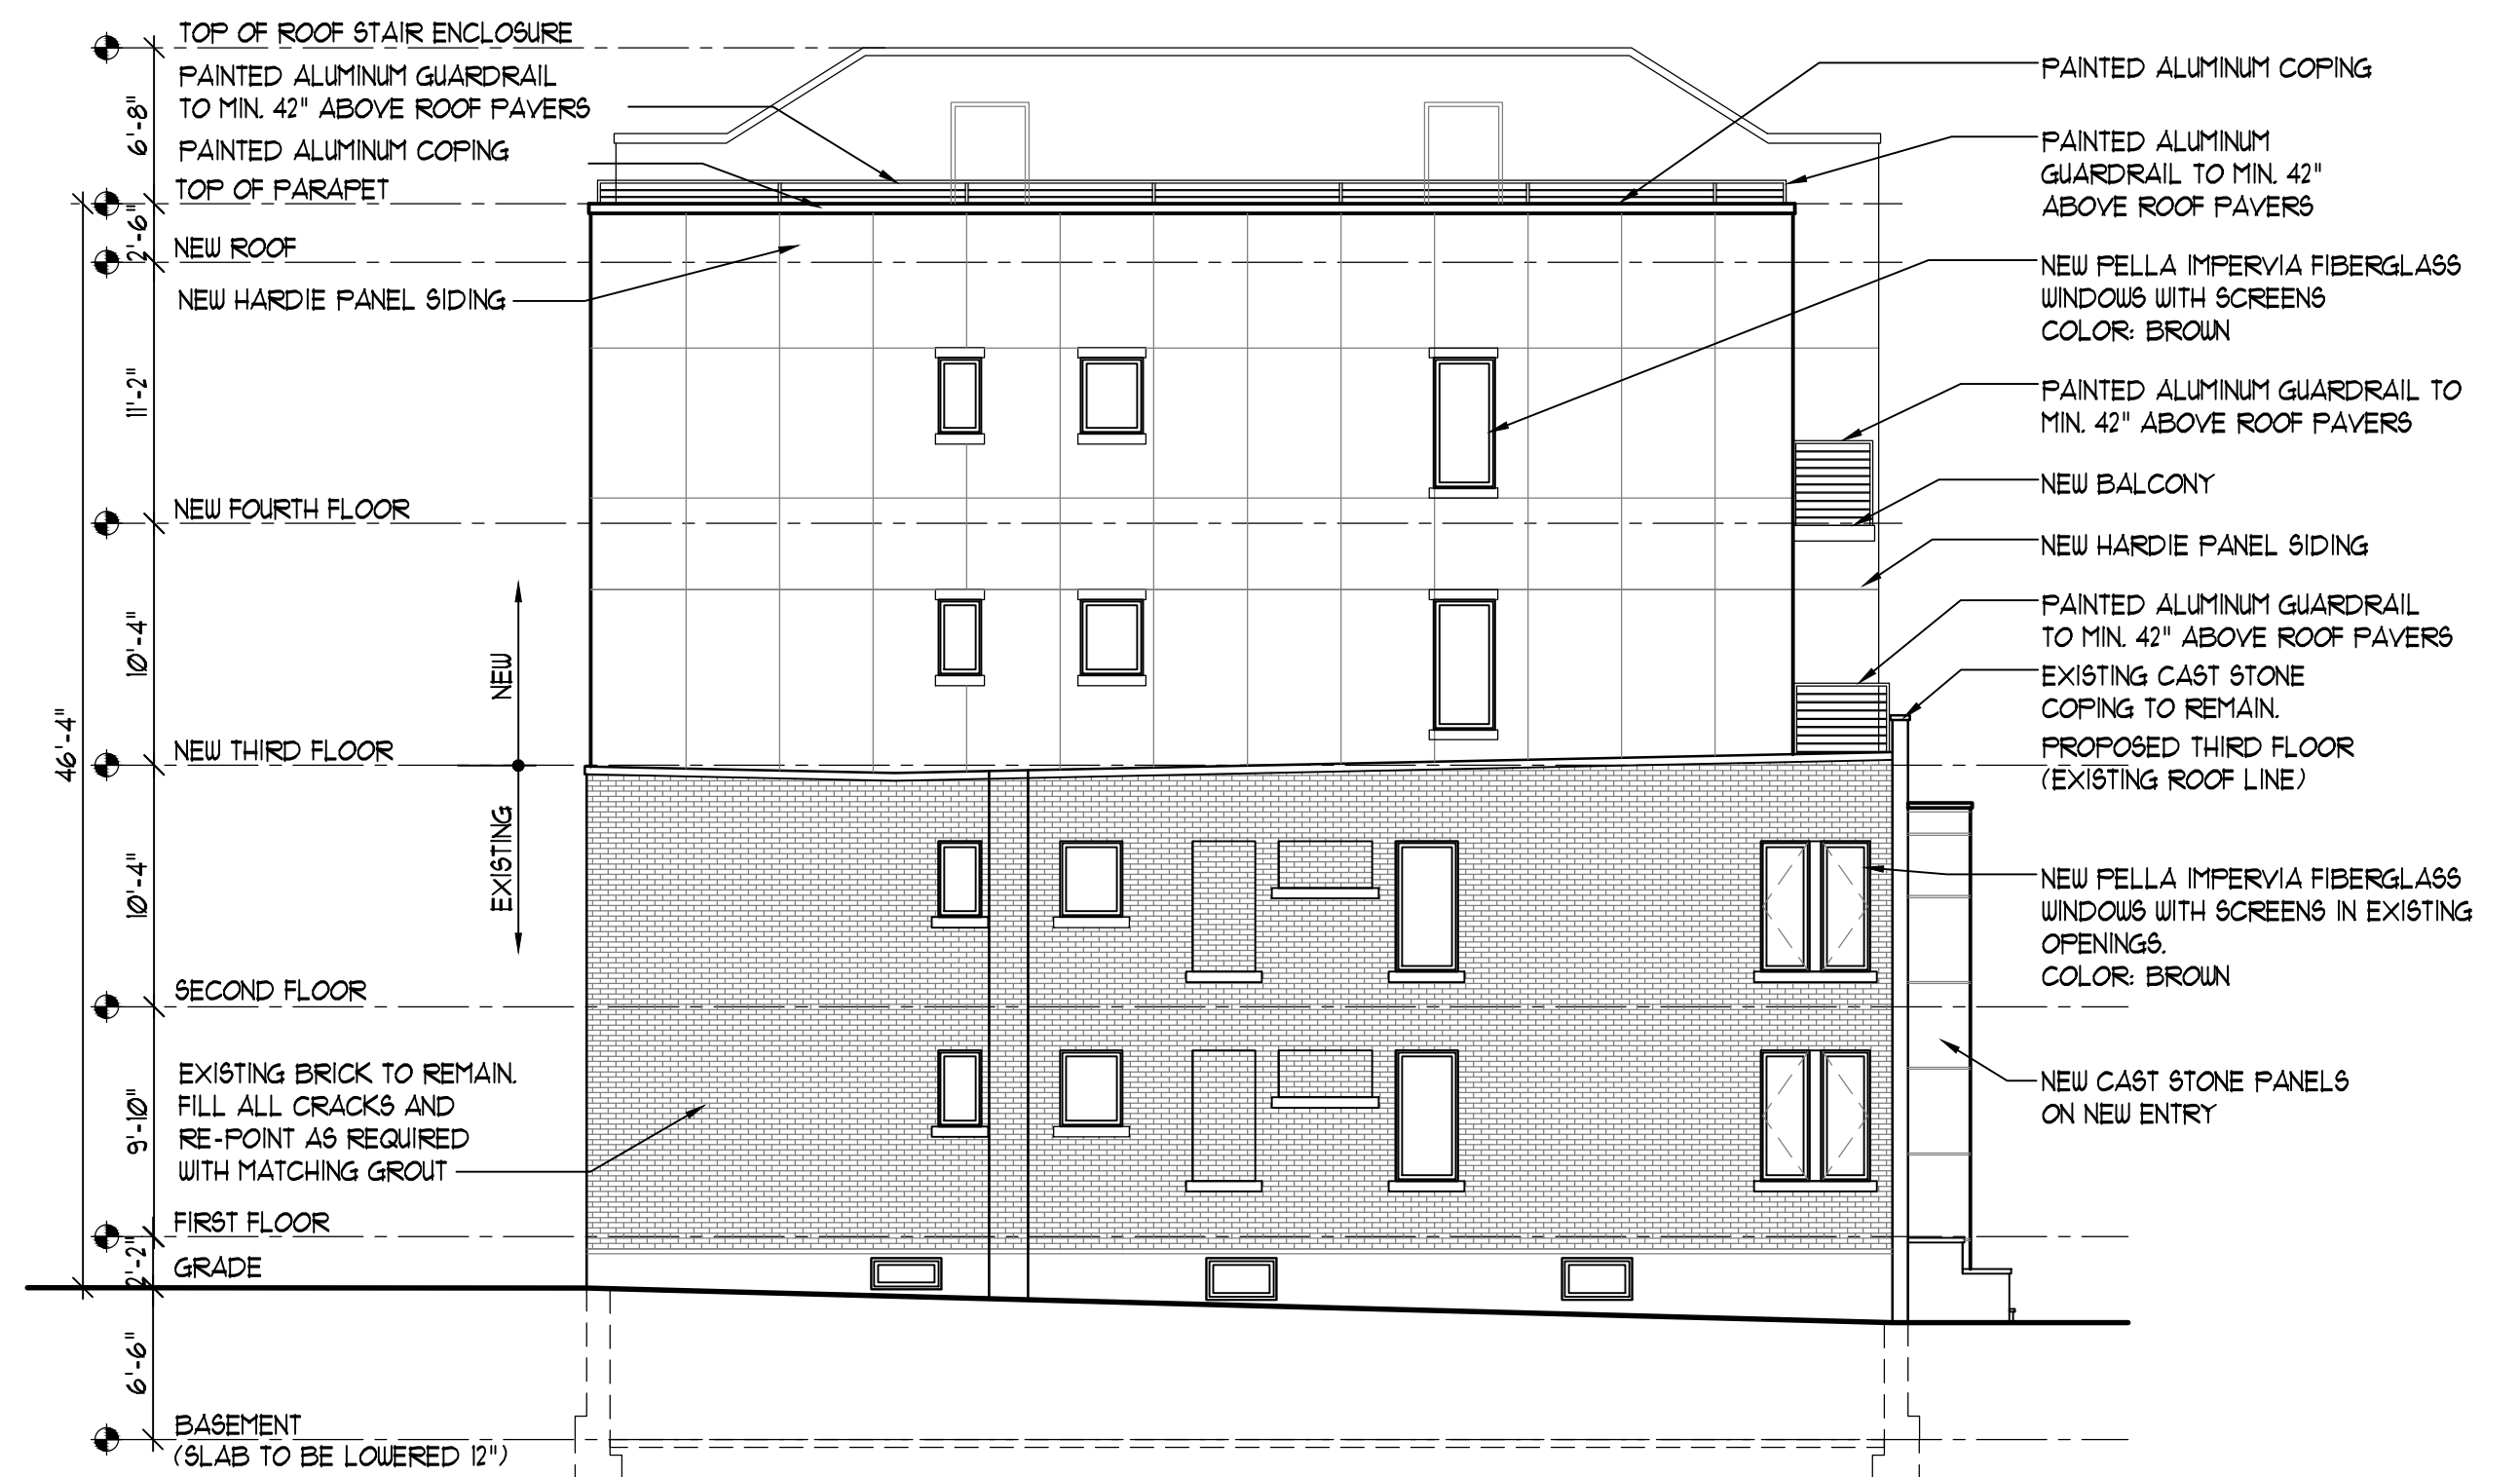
TOP OF ROOF STAIR ENCLOSURE
PAINTED ALUMINUM GUARDRAIL TO MIN. 42" ABOVE ROOF PAVERS
PAINTED ALUMINUM COPING
TOP OF PARAPET
NEW ROOF
NEW HARDIE PANEL SIDING
NEW FOURTH FLOOR
NEW THIRD FLOOR
SECOND FLOOR
EXISTING BRICK TO REMAIN. FILL ALL CRACKS AND RE-POINT AS REQUIRED WITH MATCHING GROUT
FIRST FLOOR
GRADE
BASEMENT (SLAB TO BE LOWERED 12")

6'-8"
2'-6"
11'-2"
10'-4"
10'-4"
9'-10"
2'-2"
6'-6"
46'-4"

NEW
EXISTING

PAINTED ALUMINUM COPING
PAINTED ALUMINUM GUARDRAIL TO MIN. 42" ABOVE ROOF PAVERS
NEW PELLA IMPERVIA FIBERGLASS WINDOWS WITH SCREENS COLOR: BROWN
PAINTED ALUMINUM GUARDRAIL TO MIN. 42" ABOVE ROOF PAVERS
NEW BALCONY
NEW HARDIE PANEL SIDING
PAINTED ALUMINUM GUARDRAIL TO MIN. 42" ABOVE ROOF PAVERS
EXISTING CAST STONE COPING TO REMAIN.
PROPOSED THIRD FLOOR (EXISTING ROOF LINE)
NEW PELLA IMPERVIA FIBERGLASS WINDOWS WITH SCREENS IN EXISTING OPENINGS. COLOR: BROWN
NEW CAST STONE PANELS ON NEW ENTRY